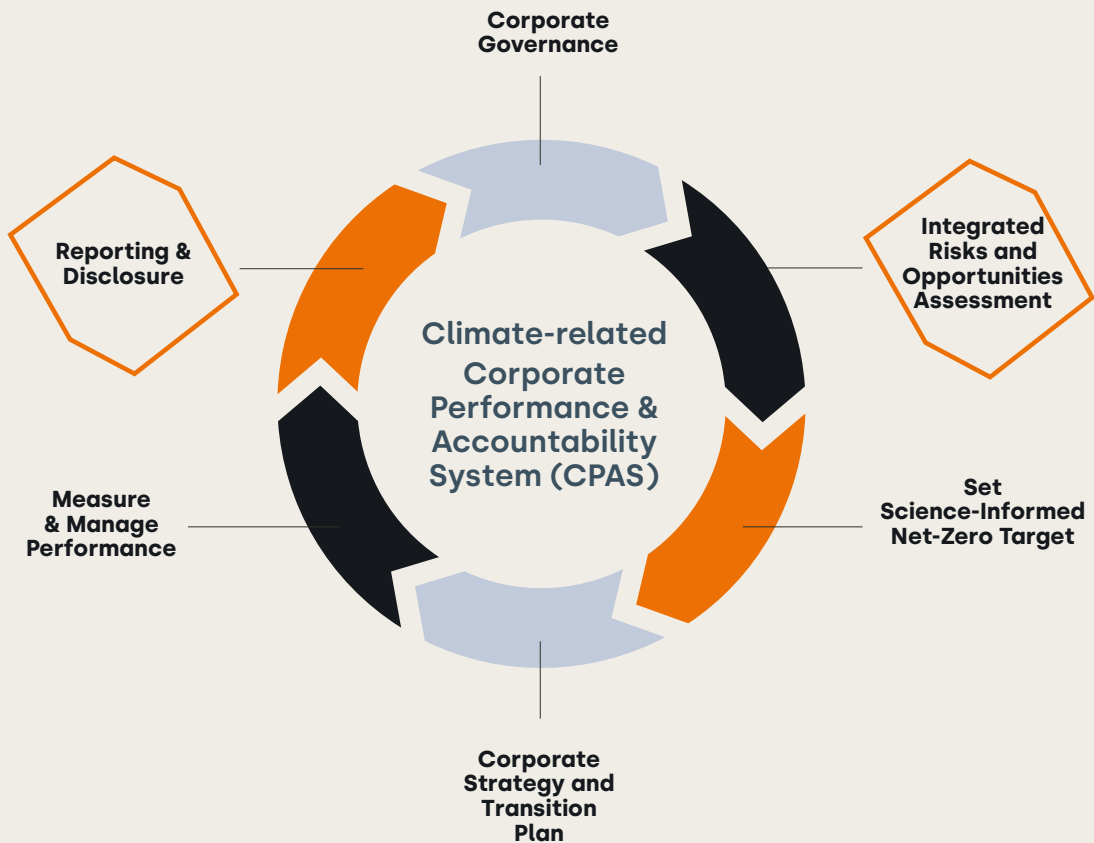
Corporate Governance

Integrated Risks and Opportunities Assessment

Set Science-Informed Net-Zero Target

Corporate Strategy and Transition Plan

Measure & Manage Performance

Reporting & Disclosure

Climate-related Corporate Performance & Accountability System (CPAS)